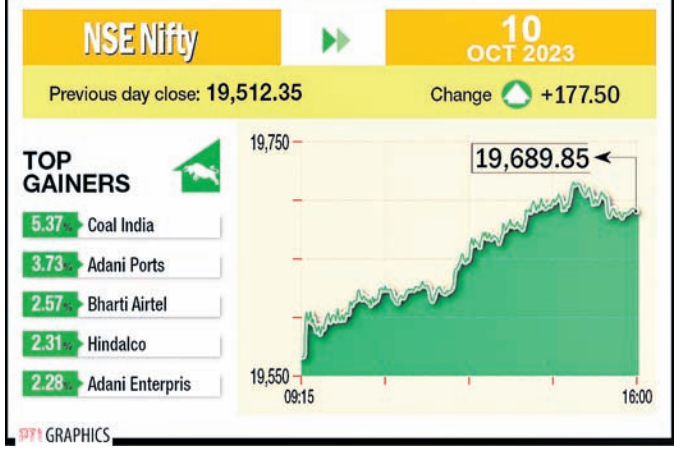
NSE Nifty

10 OCT 2023

Previous day close: 19,512.35

Change +177.50

TOP GAINERS

| | |
|---|---|
| 5.37% | Coal India |
| 3.73% | Adani Ports |
| 2.57% | Bharti Airtel |
| 2.31% | Hindalco |
| 2.28% | Adani Enterpris |

19,750

19,689.85

19,550

09:15

16:00

PTI GRAPHICS